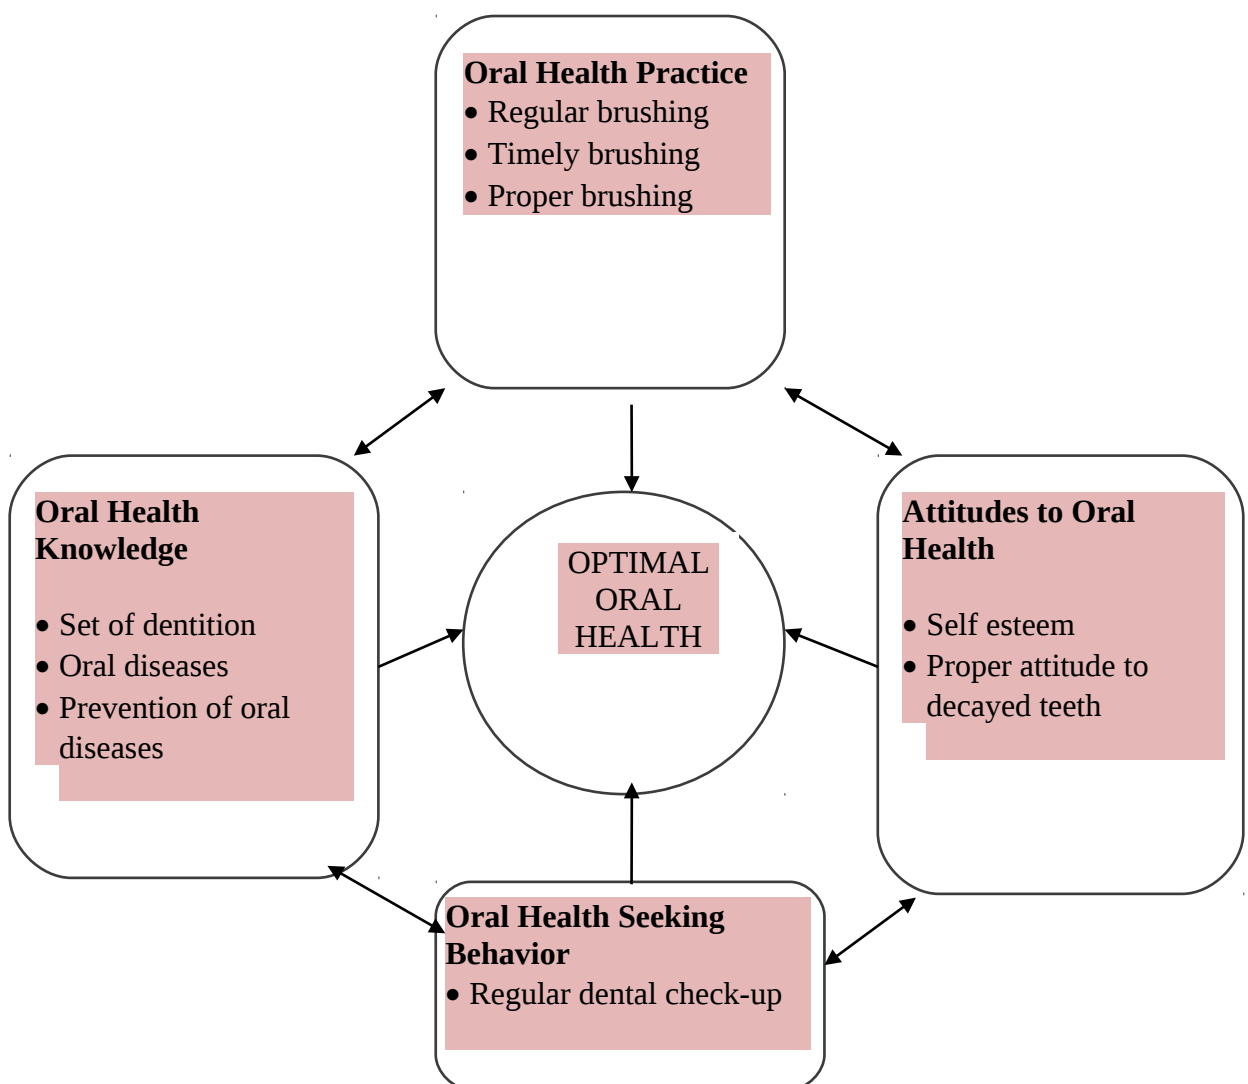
Oral Health Practice
• Regular brushing
• Timely brushing
• Proper brushing

Oral Health Knowledge

• Set of dentition
• Oral diseases
• Prevention of oral diseases

OPTIMAL ORAL HEALTH

Attitudes to Oral Health

• Self esteem
• Proper attitude to decayed teeth

Oral Health Seeking Behavior
• Regular dental check-up